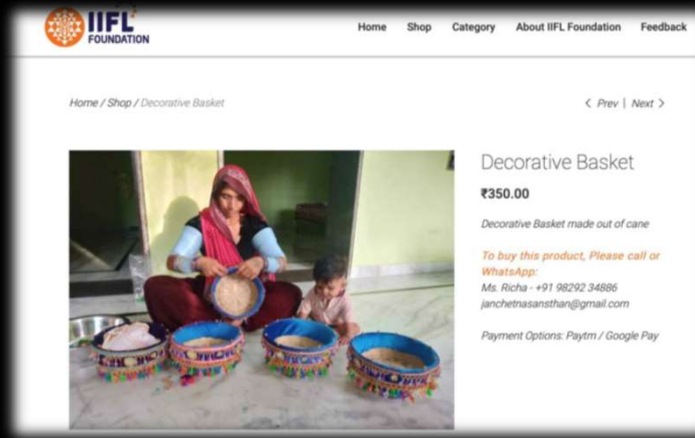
IIFL FOUNDATION

Home Shop Category About IIFL Foundation Feedback

Home / Shop / Decorative Basket

‹ Prev | Next ›

Decorative Basket

₹350.00

Decorative Basket made out of cane

To buy this product, Please call or WhatsApp:
Ms. Richa - +91 98292 34886
janchetnasansthan@gmail.com

Payment Options: Paytm / Google Pay